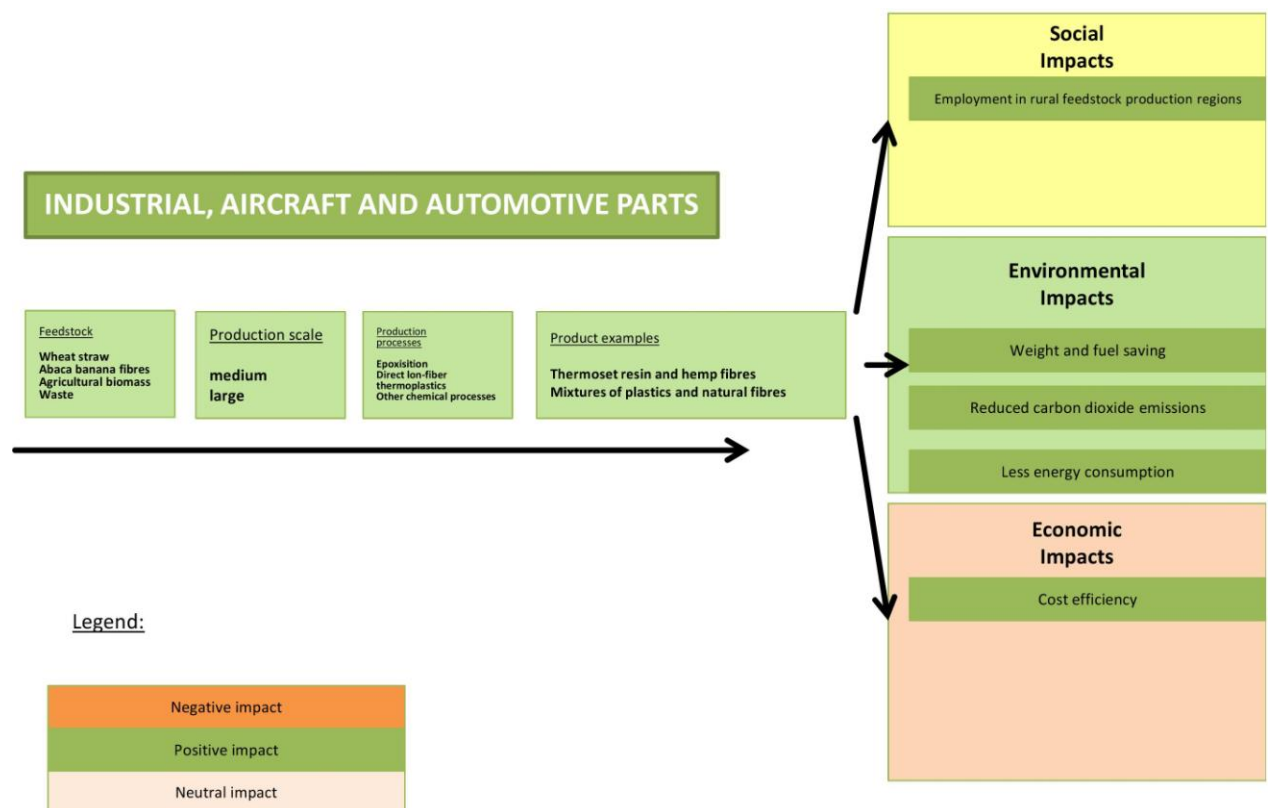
INDUSTRIAL, AIRCRAFT AND AUTOMOTIVE PARTS

Feedstock

Wheat straw
Abaca banana fibres
Agricultural biomass
Waste

Production scale

medium
large

Production processes

Epoxisition
Direct lon-fiber thermoplastics
Other chemical processes

Product examples

Thermoset resin and hemp fibres
Mixtures of plastics and natural fibres

Social Impacts

Employment in rural feedstock production regions

Environmental Impacts

Weight and fuel saving

Reduced carbon dioxide emissions

Less energy consumption

Economic Impacts

Cost efficiency

Legend:

Negative impact

Positive impact

Neutral impact